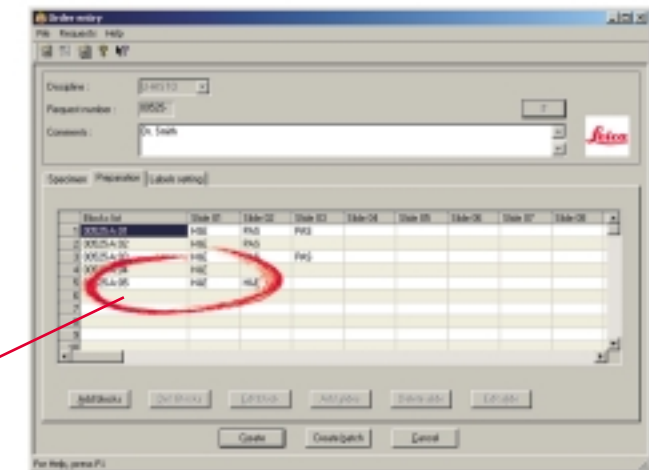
Order entry

File Requests Help

Discipline : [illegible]

Request number : 00525

Comments : Dr. Smith

?

Leica

Specimen Preparation Labels setting

| | Blocks list | Slide 01 | Slide 02 | Slide 03 | Slide 04 | Slide 05 | Slide 06 | Slide 07 | Slide 08 |
|---|---|---|---|---|---|---|---|---|---|
| 1 | 00525-A-01 | H&E | PAS | PAS | | | | | |
| 2 | 00525-A-02 | H&E | PAS | | | | | | |
| 3 | 00525-A-03 | H&E | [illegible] | PAS | | | | | |
| 4 | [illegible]-04 | H&E | | | | | | | |
| 5 | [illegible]-25-A-05 | H&E | H&E | | | | | | |
| 6 | | | | | | | | | |
| 7 | | | | | | | | | |
| 8 | | | | | | | | | |
| 9 | | | | | | | | | |
| 10 | | | | | | | | | |

Add blocks Del blocks Edit block Add slides Delete slide Edit slide

Create Create batch Cancel

For Help, press F1